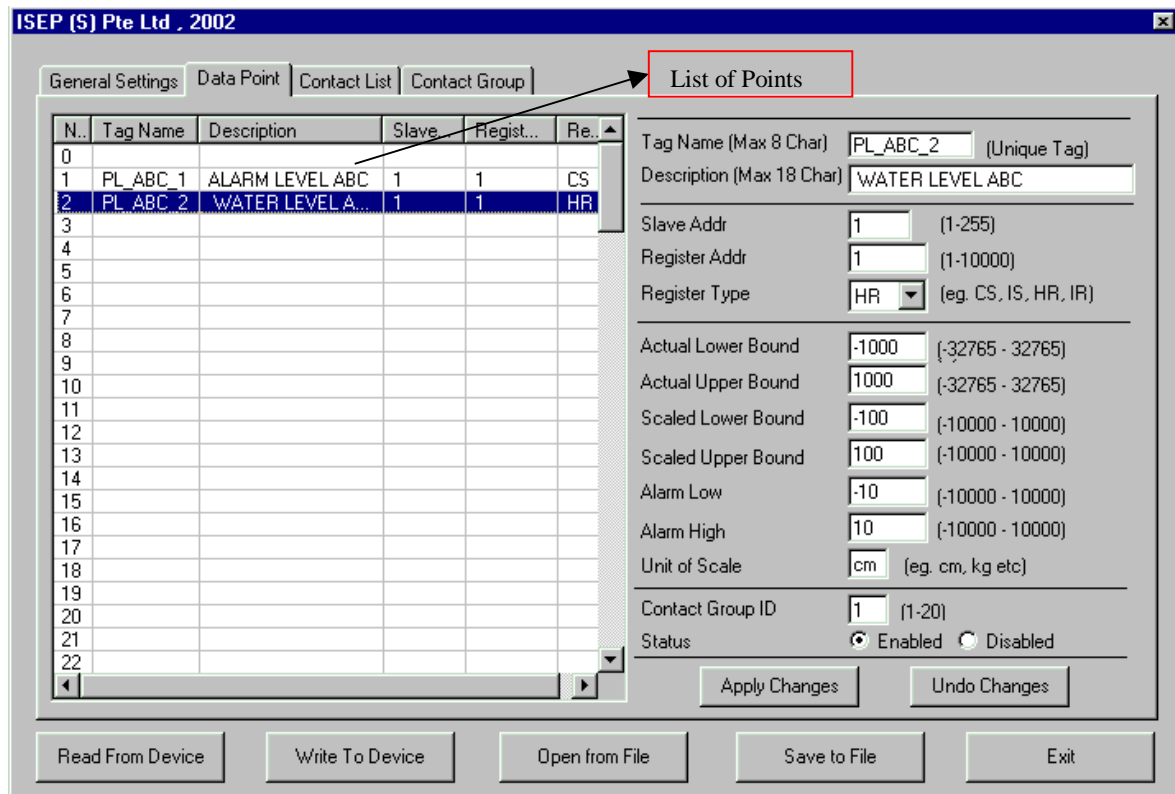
ISEP (S) Pte Ltd , 2002

General Settings | Data Point | Contact List | Contact Group

List of Points

| N.. | Tag Name | Description | Slave... | Regist... | Re... |
|---|---|---|---|---|---|
| 0 | | | | | |
| 1 | PL_ABC_1 | ALARM LEVEL ABC | 1 | 1 | CS |
| 2 | PL_ABC_2 | WATER LEVEL A... | 1 | 1 | HR |
| 3 | | | | | |
| 4 | | | | | |
| 5 | | | | | |
| 6 | | | | | |
| 7 | | | | | |
| 8 | | | | | |
| 9 | | | | | |
| 10 | | | | | |
| 11 | | | | | |
| 12 | | | | | |
| 13 | | | | | |
| 14 | | | | | |
| 15 | | | | | |
| 16 | | | | | |
| 17 | | | | | |
| 18 | | | | | |
| 19 | | | | | |
| 20 | | | | | |
| 21 | | | | | |
| 22 | | | | | |

Tag Name (Max 8 Char) PL_ABC_2 (Unique Tag)
Description (Max 18 Char) WATER LEVEL ABC

Slave Addr 1 (1-255)
Register Addr 1 (1-10000)
Register Type HR (eg. CS, IS, HR, IR)

Actual Lower Bound -1000 (-32765 - 32765)
Actual Upper Bound 1000 (-32765 - 32765)
Scaled Lower Bound -100 (-10000 - 10000)
Scaled Upper Bound 100 (-10000 - 10000)
Alarm Low -10 (-10000 - 10000)
Alarm High 10 (-10000 - 10000)
Unit of Scale cm (eg. cm, kg etc)

Contact Group ID 1 (1-20)
Status Enabled Disabled

Apply Changes Undo Changes

Read From Device Write To Device Open from File Save to File Exit